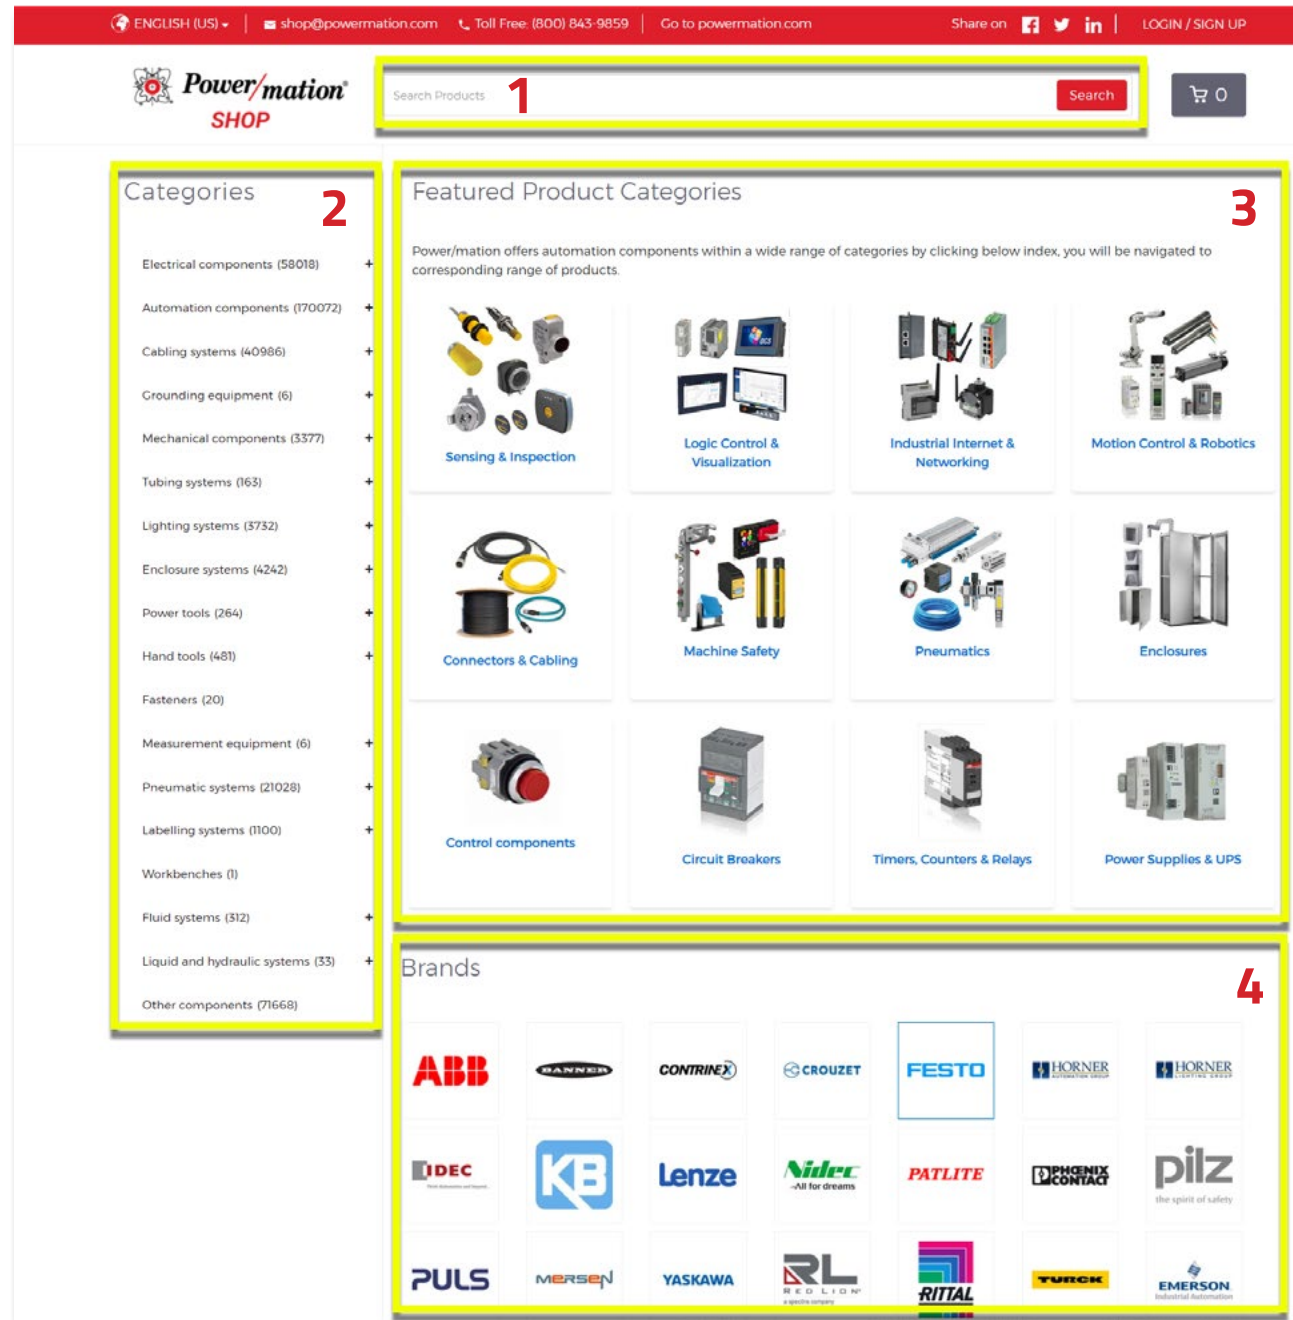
ENGLISH (US) | shop@powermation.com | Toll Free: (800) 843-9859 | Go to powermation.com | Share on | LOGIN / SIGN UP

Power/mation® SHOP

Search Products Search 1

0

Categories 2

Electrical components (58018) +
Automation components (170072) +
Cabling systems (40986) +
Grounding equipment (6) +
Mechanical components (3377) +
Tubing systems (163) +
Lighting systems (3732) +
Enclosure systems (4242) +
Power tools (264) +
Hand tools (481) +
Fasteners (20)
Measurement equipment (6) +
Pneumatic systems (21028) +
Labelling systems (1100) +
Workbenches (1)
Fluid systems (312) +
Liquid and hydraulic systems (33) +
Other components (71668)

Featured Product Categories 3

Power/mation offers automation components within a wide range of categories by clicking below index, you will be navigated to corresponding range of products.

Sensing & Inspection
Logic Control & Visualization
Industrial Internet & Networking
Motion Control & Robotics
Connectors & Cabling
Machine Safety
Pneumatics
Enclosures
Control components
Circuit Breakers
Timers, Counters & Relays
Power Supplies & UPS

Brands 4

ABB
BANNER
CONTRINEX
CROUZET
FESTO
HORNER AUTOMATION GROUP
HORNER LIGHTING GROUP
IDEC
KB
Lenze
Nidec All for dreams
PATLITE
PHOENIX CONTACT
pilz the spirit of safety
PULS
MERSEN
YASKAWA
RL RED LION
RITTAL
TURCK
EMERSON Industrial Automation